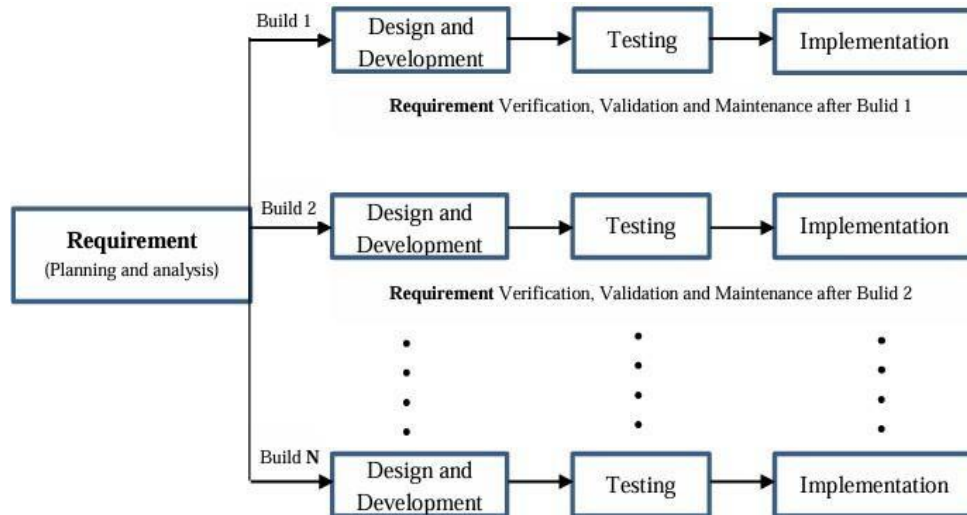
Build 1

Design and Development

Testing

Implementation

**Requirement** Verification, Validation and Maintenance after Bulid 1

Requirement
(Planning and analysis)

Build 2

Design and Development

Testing

Implementation

**Requirement** Verification, Validation and Maintenance after Bulid 2

Build N

Design and Development

Testing

Implementation